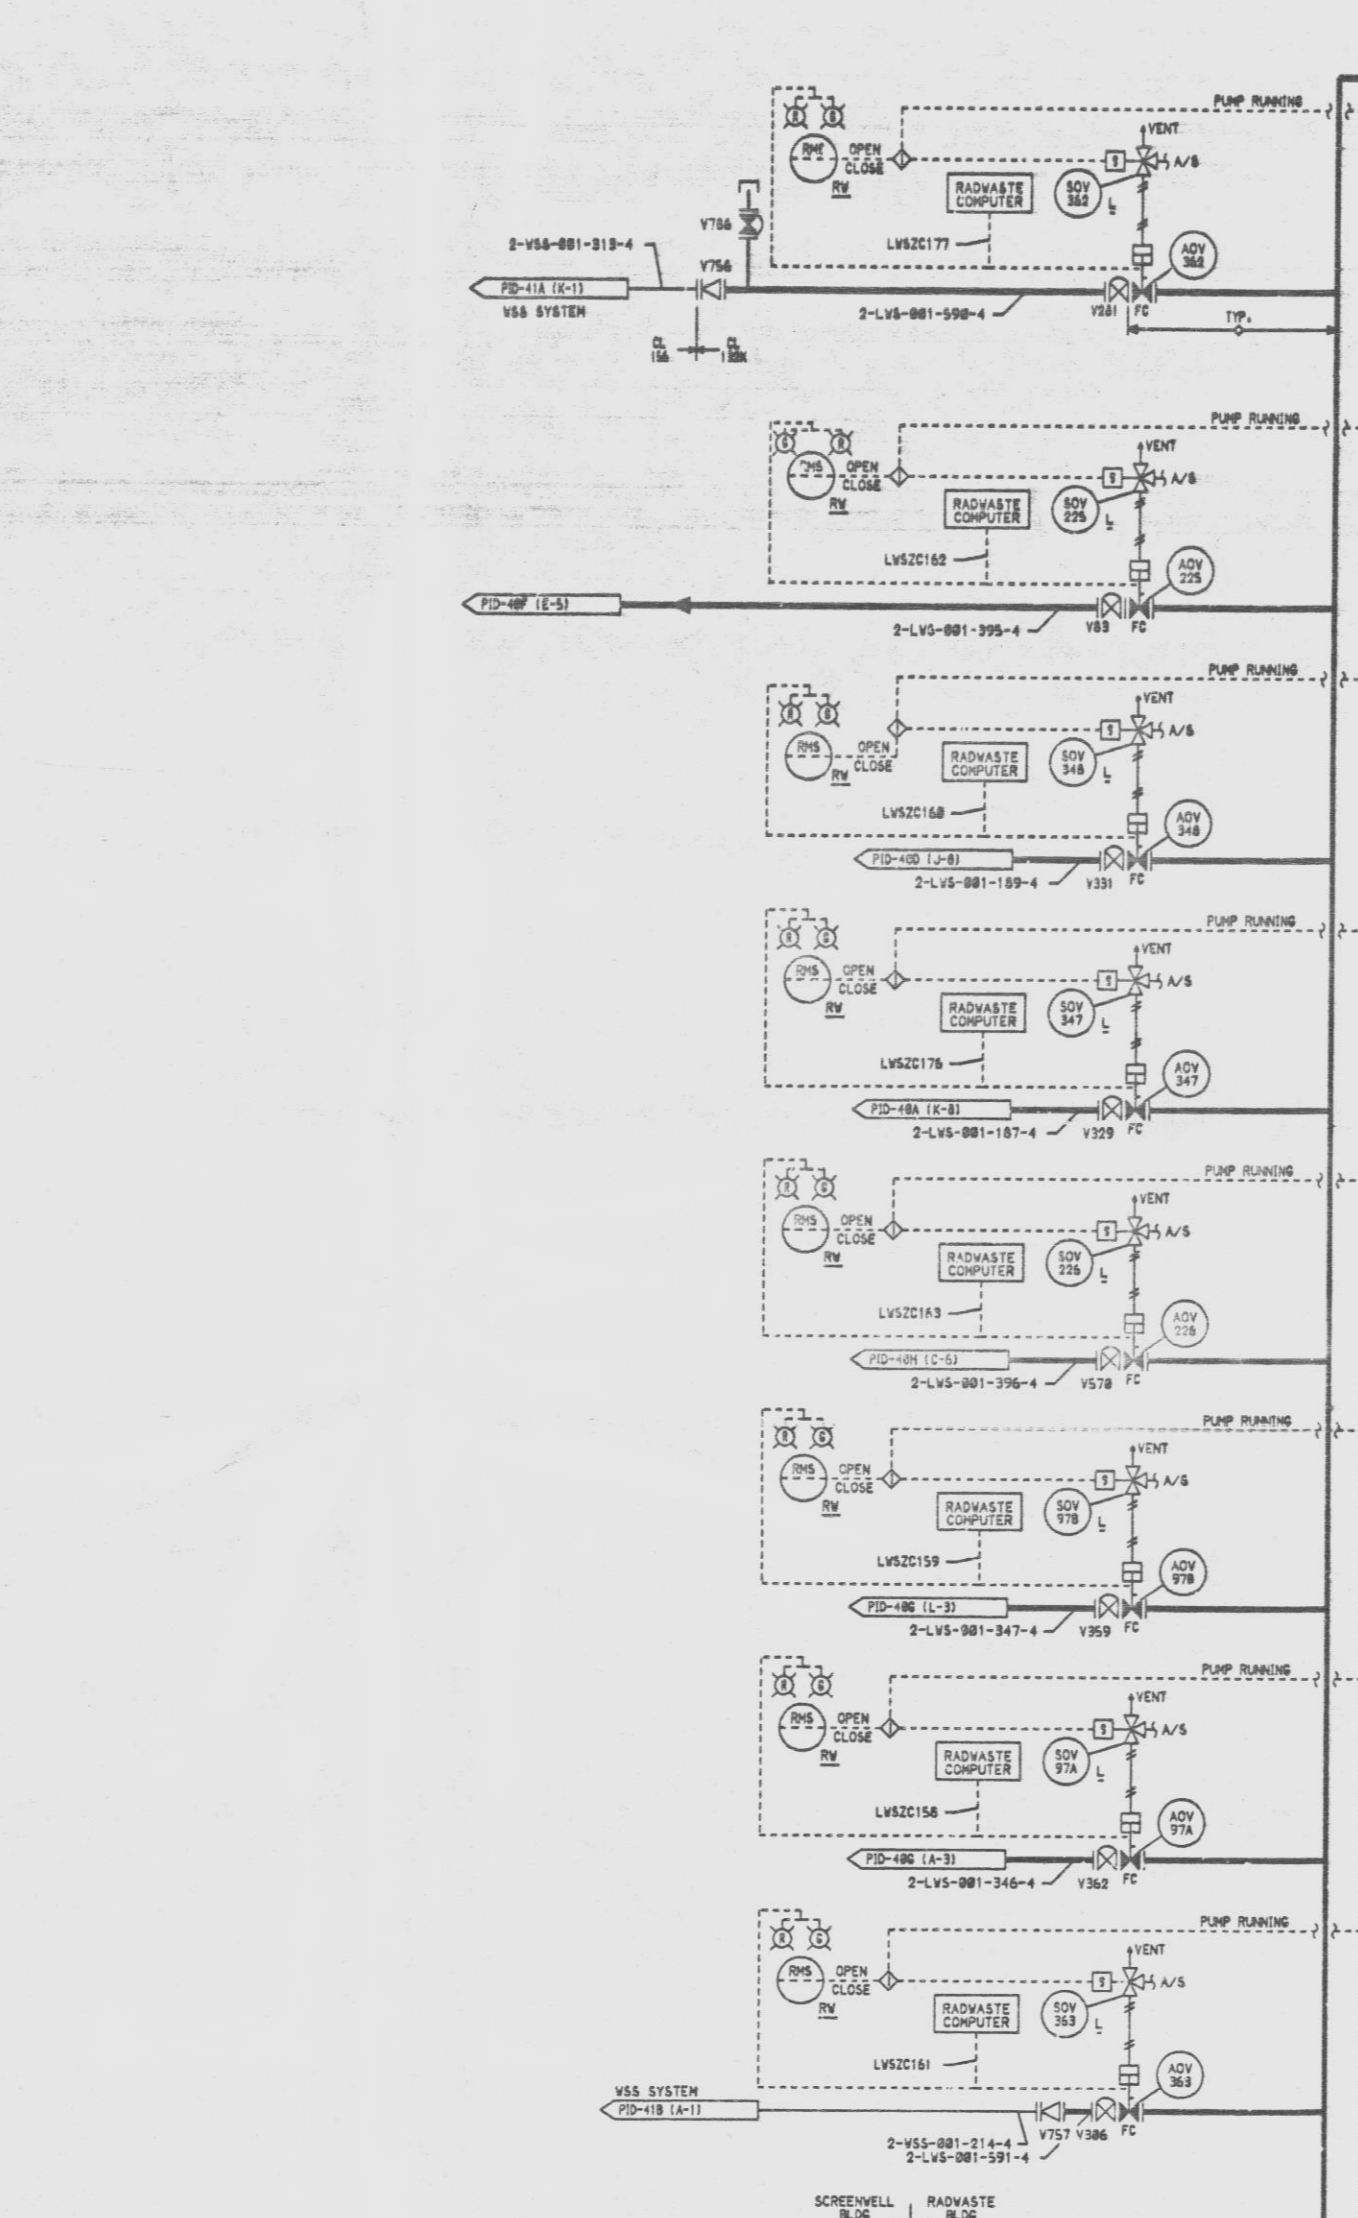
PUMP RUNNING
R G
RMS OPEN CLOSE RW
VENT
S
A/S
RADWASTE COMPUTER
SOV 362
L
LWSZC177
V786
2-WSS-001-319-4
V756
PID-41A (K-1)
WSS SYSTEM
2-LWS-001-590-4
V281
FC
AOV 362
TYP.
CL 156
CL 156K

PUMP RUNNING
R G
RMS OPEN CLOSE RW
VENT
S
A/S
RADWASTE COMPUTER
SOV 225
L
LWSZC162
AOV 225
PID-40F (E-5)
2-LWS-001-395-4
V83
FC

PUMP RUNNING
R G
RMS OPEN CLOSE RW
VENT
S
A/S
RADWASTE COMPUTER
SOV 348
L
LWSZC168
AOV 348
PID-40D (J-8)
2-LWS-001-189-4
V331
FC

PUMP RUNNING
R G
RMS OPEN CLOSE RW
VENT
S
A/S
RADWASTE COMPUTER
SOV 347
L
LWSZC176
AOV 347
PID-40A (K-8)
2-LWS-001-187-4
V329
FC

PUMP RUNNING
R G
RMS OPEN CLOSE RW
VENT
S
A/S
RADWASTE COMPUTER
SOV 226
L
LWSZC163
AOV 226
PID-40H (C-6)
2-LWS-001-396-4
V578
FC

PUMP RUNNING
R G
RMS OPEN CLOSE RW
VENT
S
A/S
RADWASTE COMPUTER
SOV 97B
L
LWSZC159
AOV 97B
PID-40G (L-3)
2-LWS-001-347-4
V359
FC

PUMP RUNNING
R G
RMS OPEN CLOSE RW
VENT
S
A/S
RADWASTE COMPUTER
SOV 97A
L
LWSZC158
AOV 97A
PID-40G (A-3)
2-LWS-001-346-4
V362
FC

PUMP RUNNING
R G
RMS OPEN CLOSE RW
VENT
S
A/S
RADWASTE COMPUTER
SOV 363
L
LWSZC161
AOV 363
WSS SYSTEM
PID-41B (A-1)
2-WSS-001-214-4
2-LWS-001-591-4
V757
V386
FC

SCREENWELL BLDG
RADWASTE BLDG